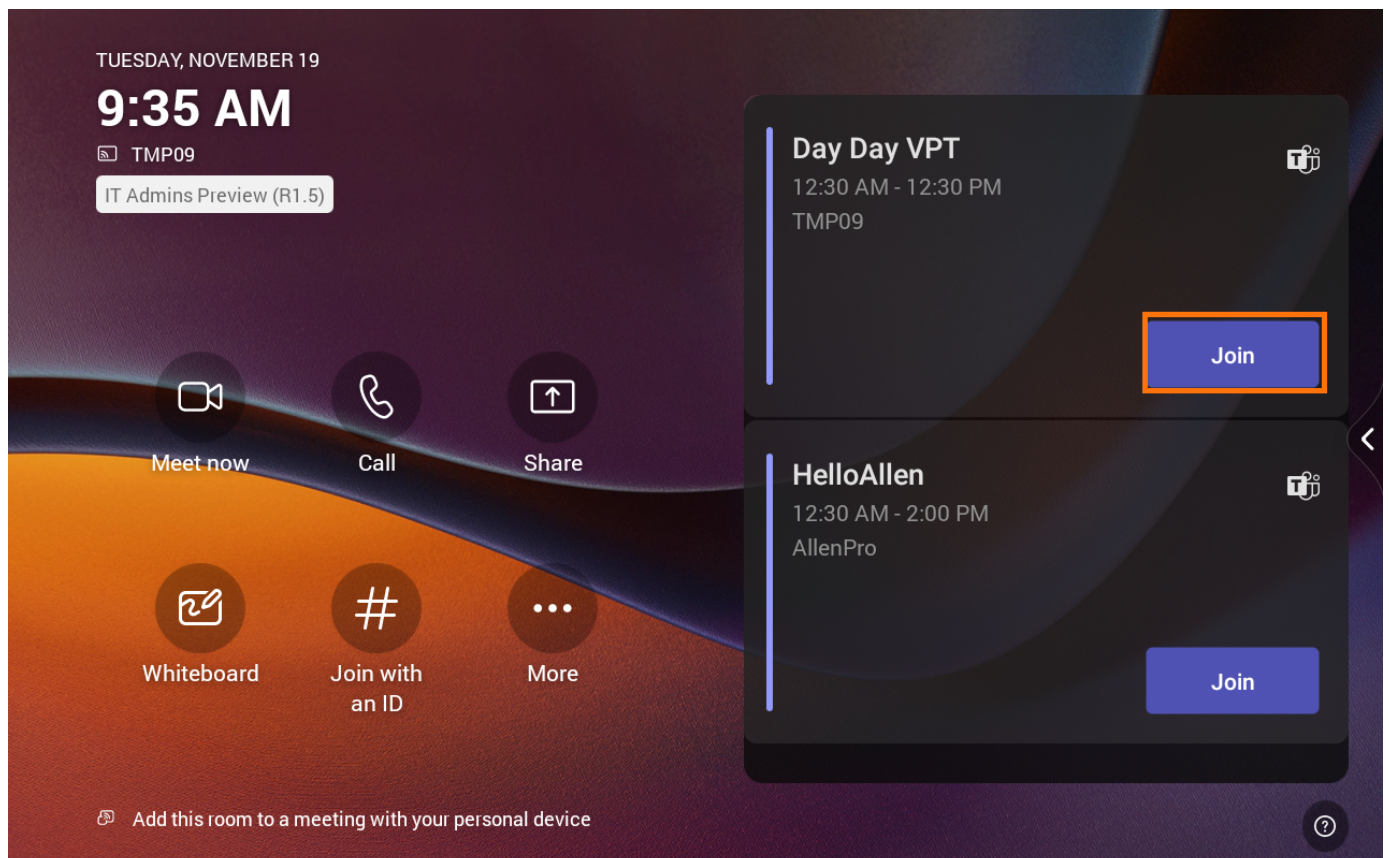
TUESDAY, NOVEMBER 19
9:35 AM
TMP09
IT Admins Preview (R1.5)

Meet now
Call
Share
Whiteboard
Join with an ID
More

Add this room to a meeting with your personal device

Day Day VPT
12:30 AM - 12:30 PM
TMP09
Join

HelloAllen
12:30 AM - 2:00 PM
AllenPro
Join